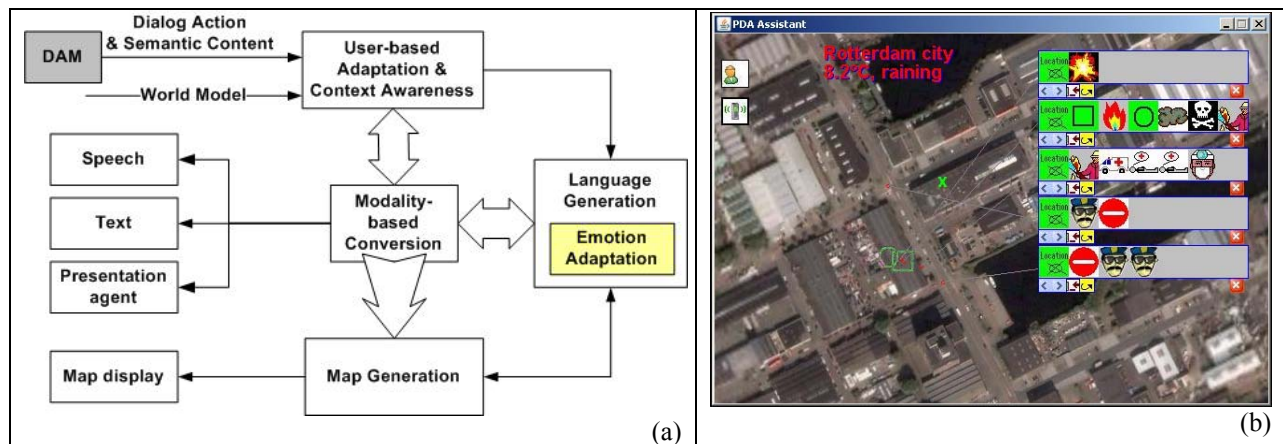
Dialog Action & Semantic Content

DAM

User-based Adaptation & Context Awareness

World Model

Speech

Text

Presentation agent

Modality-based Conversion

Language Generation

Emotion Adaptation

Map display

Map Generation

(a)

PDA Assistant

Rotterdam city
8.2°C, raining

Location

Location

Location

Location

Location

x

(b)